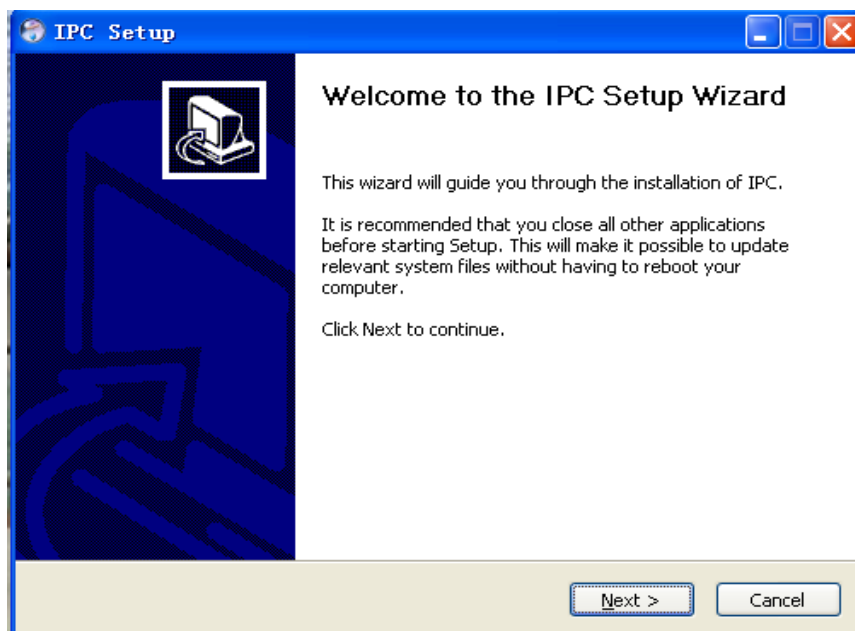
IPC Setup

Welcome to the IPC Setup Wizard

This wizard will guide you through the installation of IPC.

It is recommended that you close all other applications before starting Setup. This will make it possible to update relevant system files without having to reboot your computer.

Click Next to continue.

Next >
Cancel